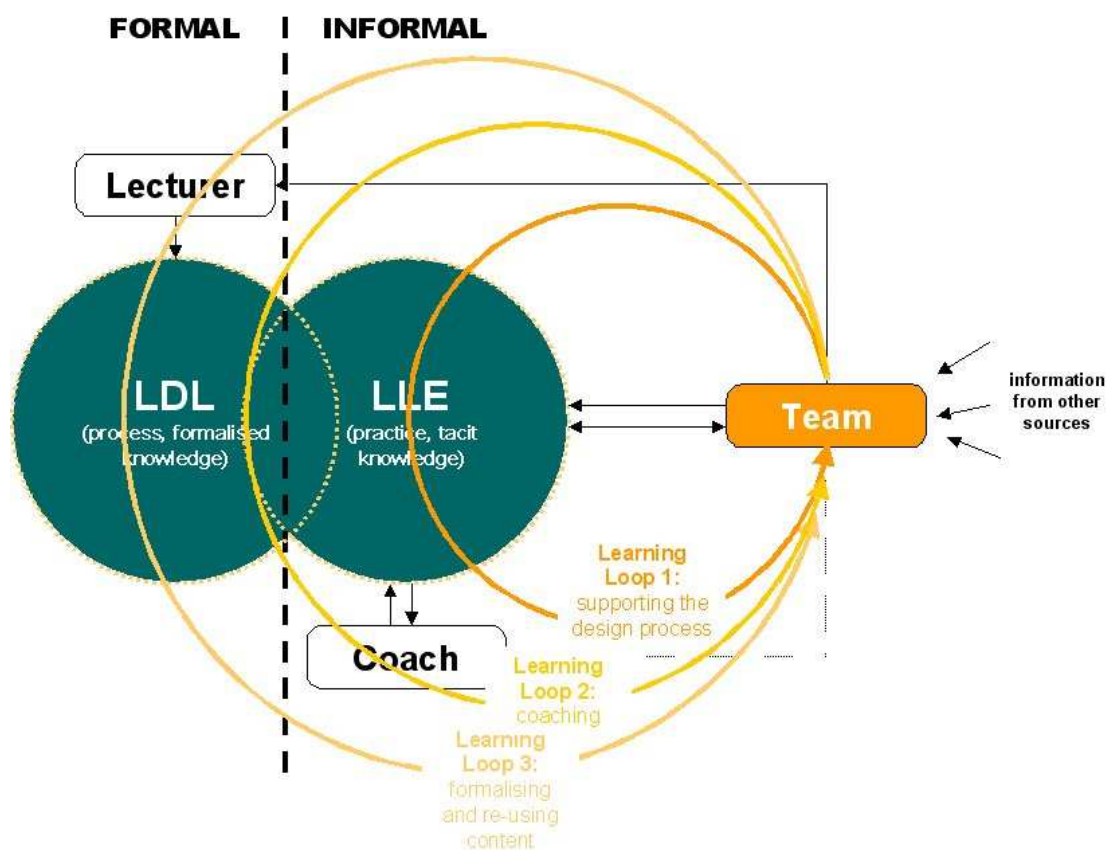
FORMAL INFORMAL

Lecturer

LDL
(process, formalised knowledge)

LLE
(practice, tacit knowledge)

Team

information from other sources

Coach

Learning Loop 1:
supporting the design process

Learning Loop 2:
coaching

Learning Loop 3:
formalising and re-using content